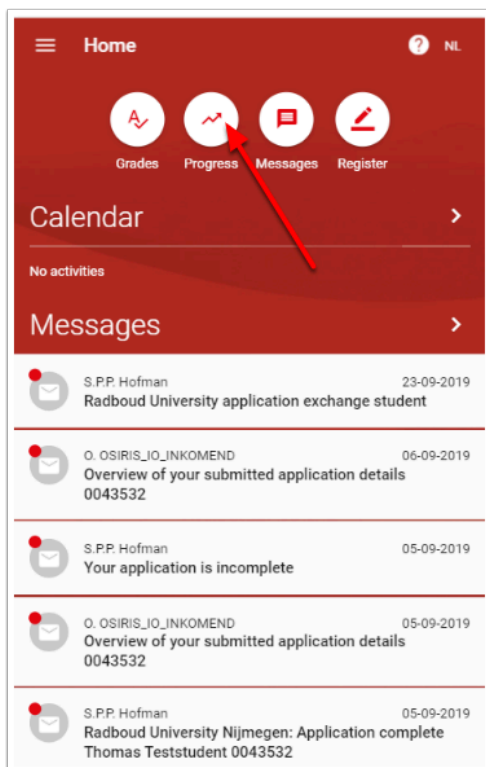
Home

NL

Grades

Progress

Messages

Register

Calendar

No activities

Messages

S.P.P. Hofman 23-09-2019
Radboud University application exchange student

O. OSIRIS_IO_INKOMEND 06-09-2019
Overview of your submitted application details 0043532

S.P.P. Hofman 05-09-2019
Your application is incomplete

O. OSIRIS_IO_INKOMEND 05-09-2019
Overview of your submitted application details 0043532

S.P.P. Hofman 05-09-2019
Radboud University Nijmegen: Application complete Thomas Teststudent 0043532